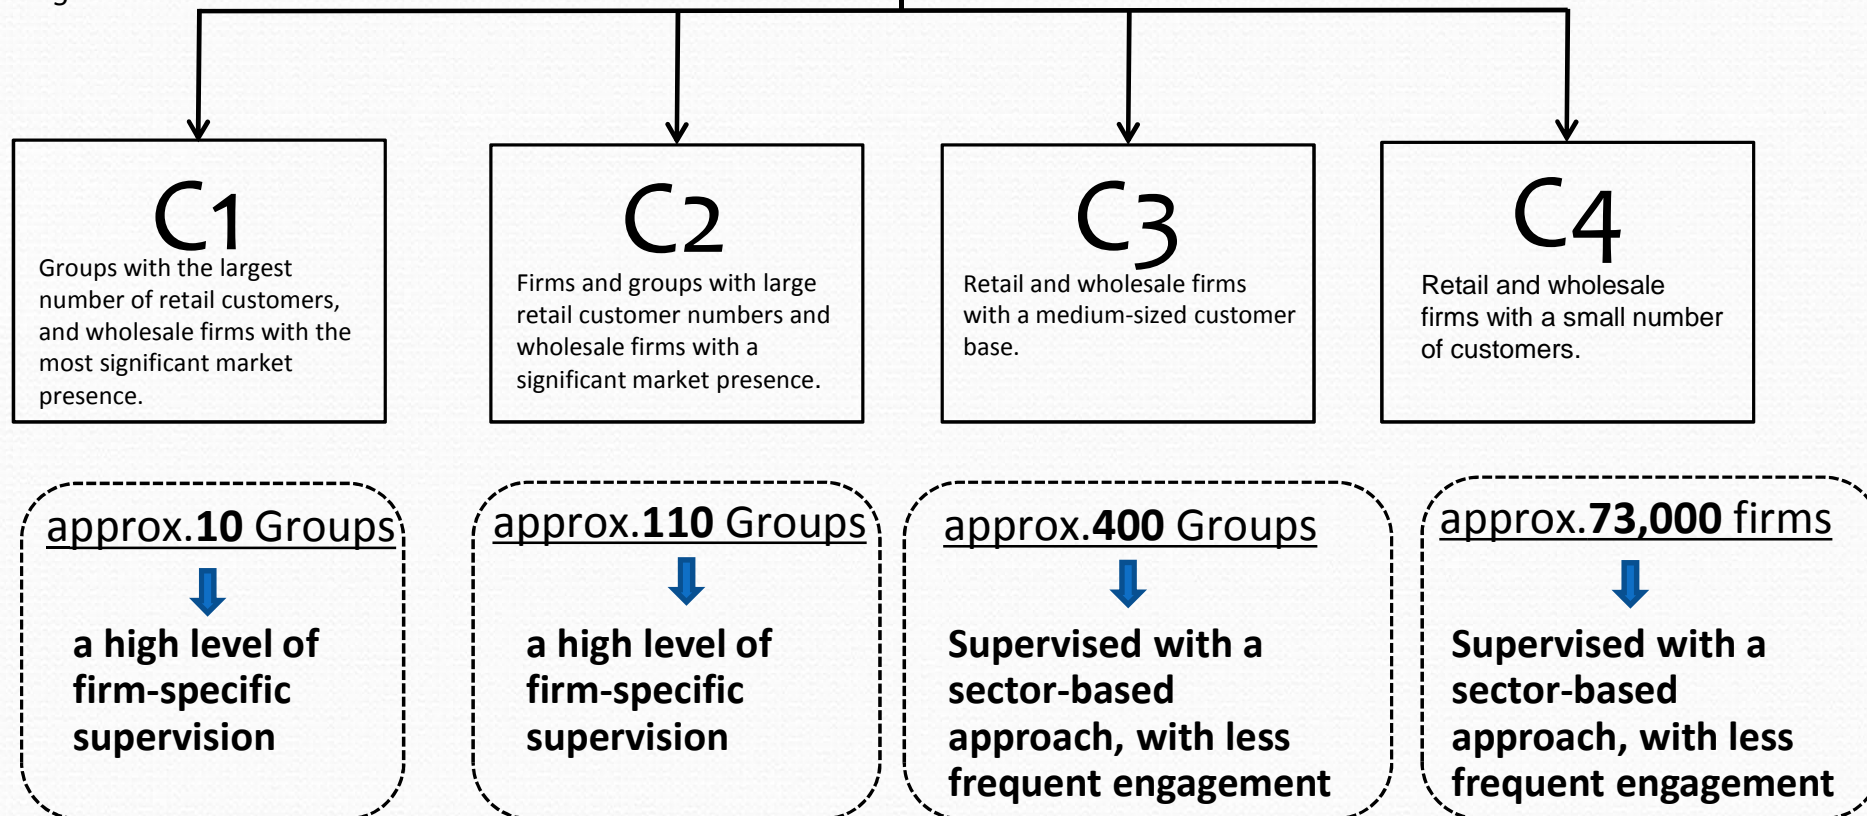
C1
Groups with the largest number of retail customers, and wholesale firms with the most significant market presence.

C2
Firms and groups with large retail customer numbers and wholesale firms with a significant market presence.

C3
Retail and wholesale firms with a medium-sized customer base.

C4
Retail and wholesale firms with a small number of customers.

approx.**10** Groups
a high level of firm-specific supervision

approx.**110** Groups
a high level of firm-specific supervision

approx.**400** Groups
Supervised with a sector-based approach, with less frequent engagement

approx.**73,000** firms
Supervised with a sector-based approach, with less frequent engagement